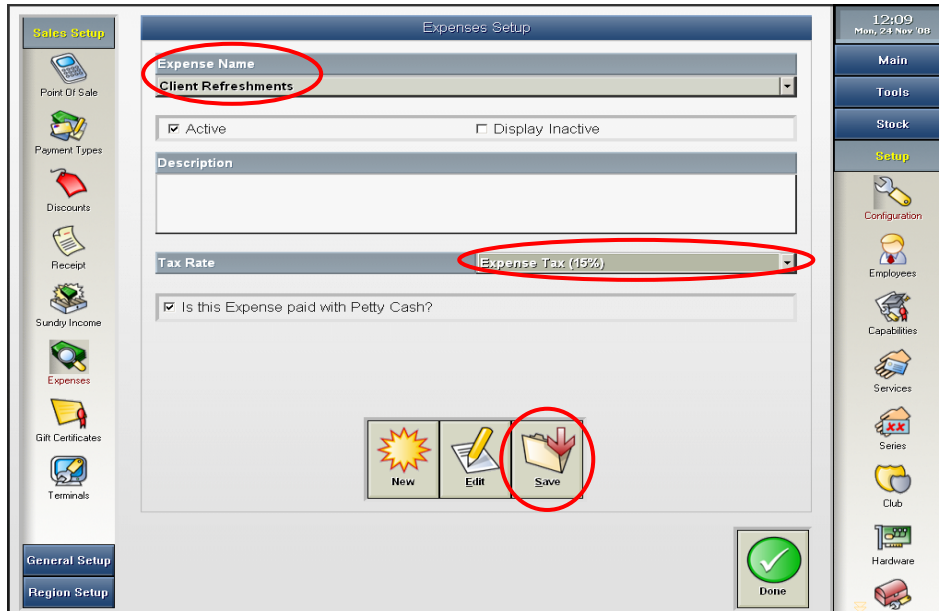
Sales Setup

Point Of Sale

Payment Types

Discounts

Receipt

Sundry Income

Expenses

Gift Certificates

Terminals

General Setup

Region Setup

Expenses Setup

Expense Name

Client Refreshments

☑ Active

☐ Display Inactive

Description

Tax Rate

Expense Tax (15%)

☑ Is this Expense paid with Petty Cash?

New

Edit

Save

Done

12:09
Mon, 24 Nov '08

Main

Tools

Stock

Setup

Configuration

Employees

Capabilities

Services

Series

Club

Hardware